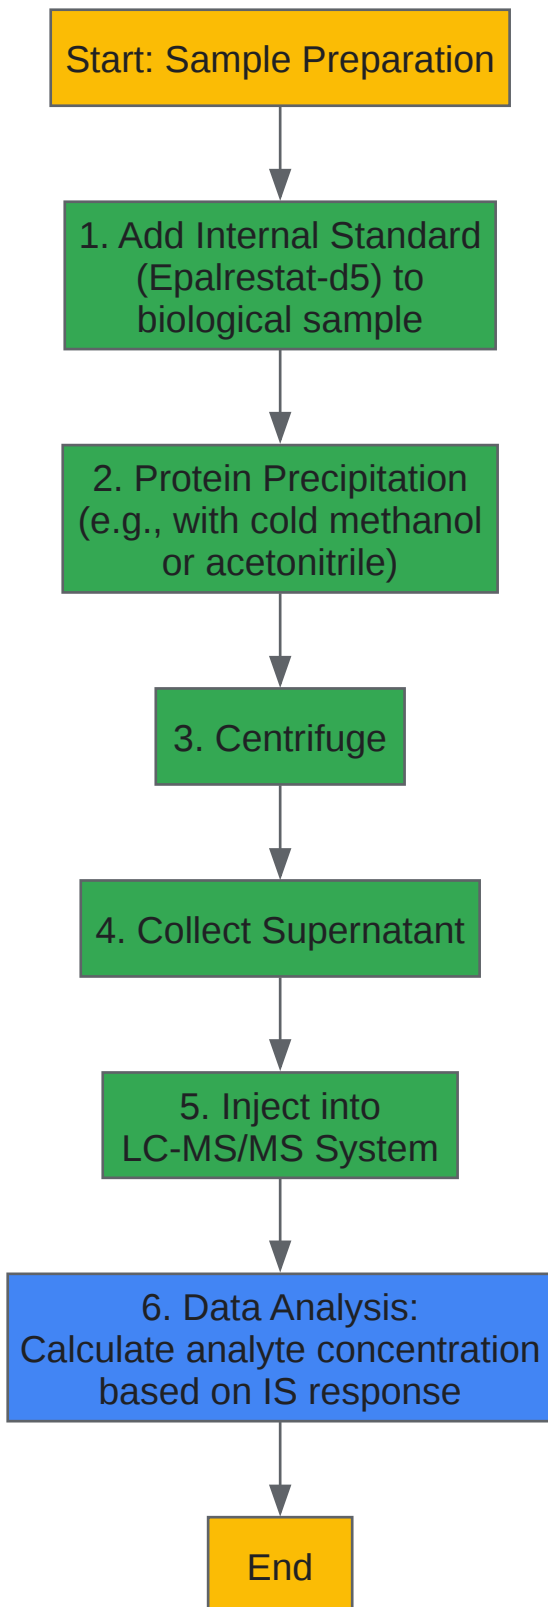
Start: Sample Preparation

1. Add Internal Standard (Epalrestat-d5) to biological sample

2. Protein Precipitation (e.g., with cold methanol or acetonitrile)

3. Centrifuge

4. Collect Supernatant

5. Inject into LC-MS/MS System

6. Data Analysis: Calculate analyte concentration based on IS response

End